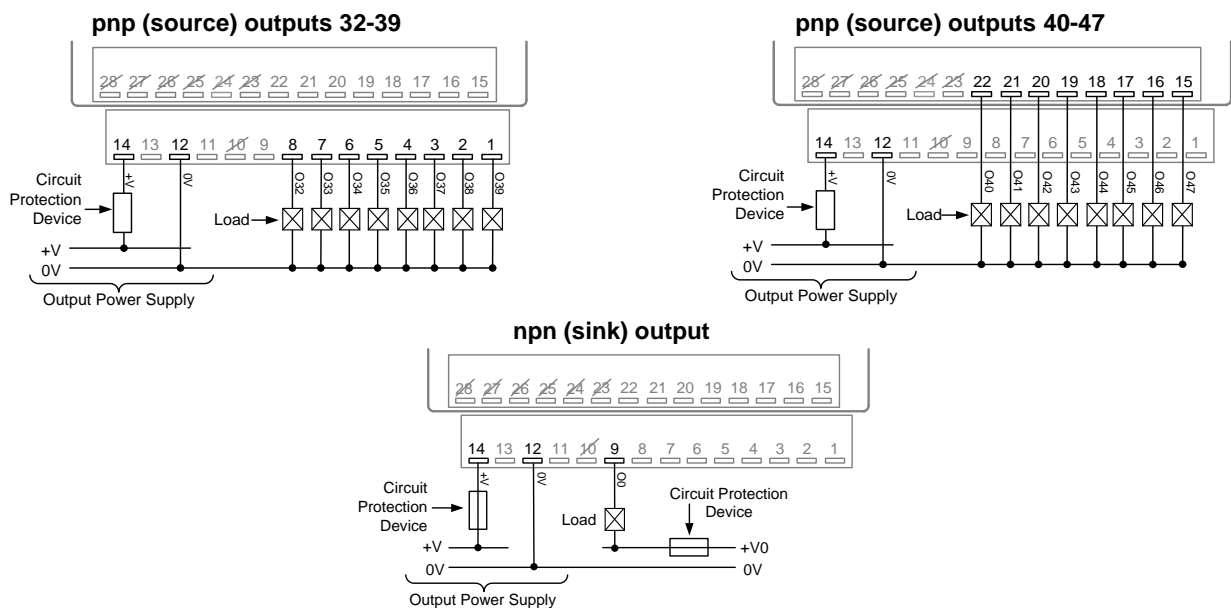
pnp (source) outputs 32-39

28 27 26 25 24 23 22 21 20 19 18 17 16 15

14 13 12 11 10 9 8 7 6 5 4 3 2 1

+V 0V O32 O33 O34 O35 O36 O37 O38 O39

Circuit Protection Device

Load

+V

0V

Output Power Supply

pnp (source) outputs 40-47

28 27 26 25 24 23 22 21 20 19 18 17 16 15

14 13 12 11 10 9 8 7 6 5 4 3 2 1

+V 0V O40 O41 O42 O43 O44 O45 O46 O47

Circuit Protection Device

Load

+V

0V

Output Power Supply

npn (sink) output

28 27 26 25 24 23 22 21 20 19 18 17 16 15

14 13 12 11 10 9 8 7 6 5 4 3 2 1

+V 0V O0

Circuit Protection Device

Load

Circuit Protection Device

+V

+V0

0V

0V

Output Power Supply